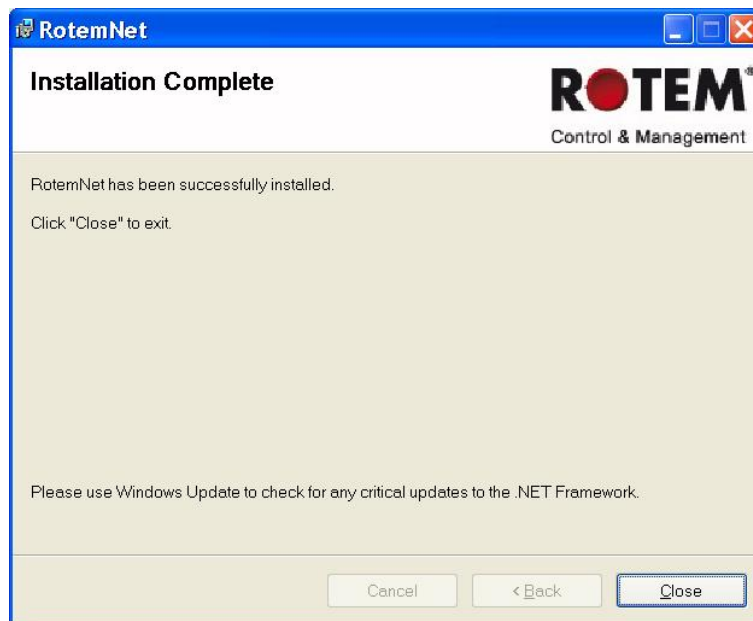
RotemNet

Installation Complete

ROTEM®
Control & Management

RotemNet has been successfully installed.

Click "Close" to exit.

Please use Windows Update to check for any critical updates to the .NET Framework.

Cancel
< Back
Close